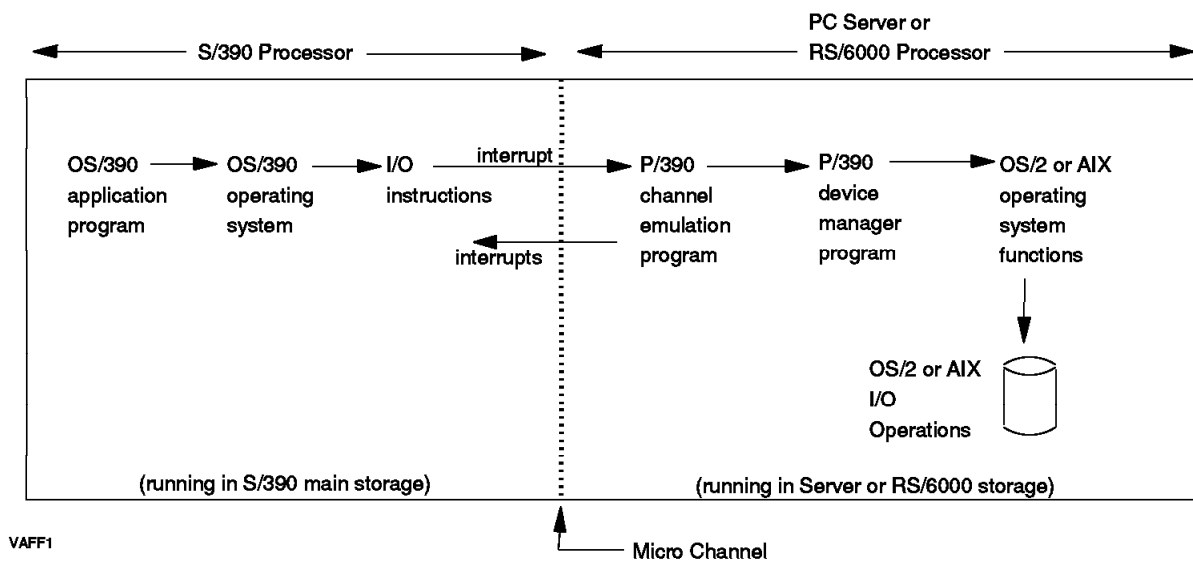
S/390 Processor

PC Server or RS/6000 Processor

OS/390 application program

OS/390 operating system

I/O instructions

interrupt

interrupts

P/390 channel emulation program

P/390 device manager program

OS/2 or AIX operating system functions

OS/2 or AIX I/O Operations

(running in S/390 main storage)

(running in Server or RS/6000 storage)

VAFF1

Micro Channel